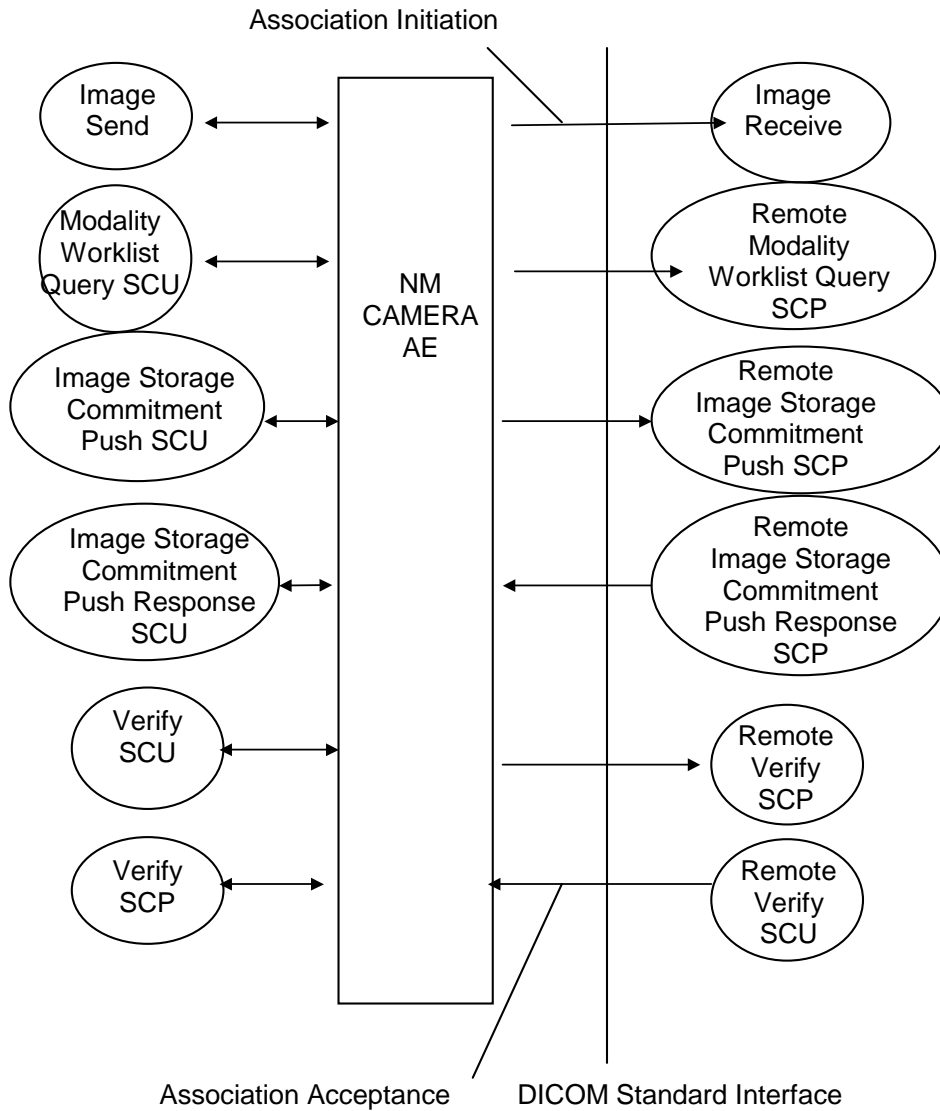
Association Initiation

Image Send

Modality Worklist Query SCU

Image Storage Commitment Push SCU

Image Storage Commitment Push Response SCU

Verify SCU

Verify SCP

NM CAMERA AE

Image Receive

Remote Modality Worklist Query SCP

Remote Image Storage Commitment Push SCP

Remote Image Storage Commitment Push Response SCP

Remote Verify SCP

Remote Verify SCU

Association Acceptance

DICOM Standard Interface